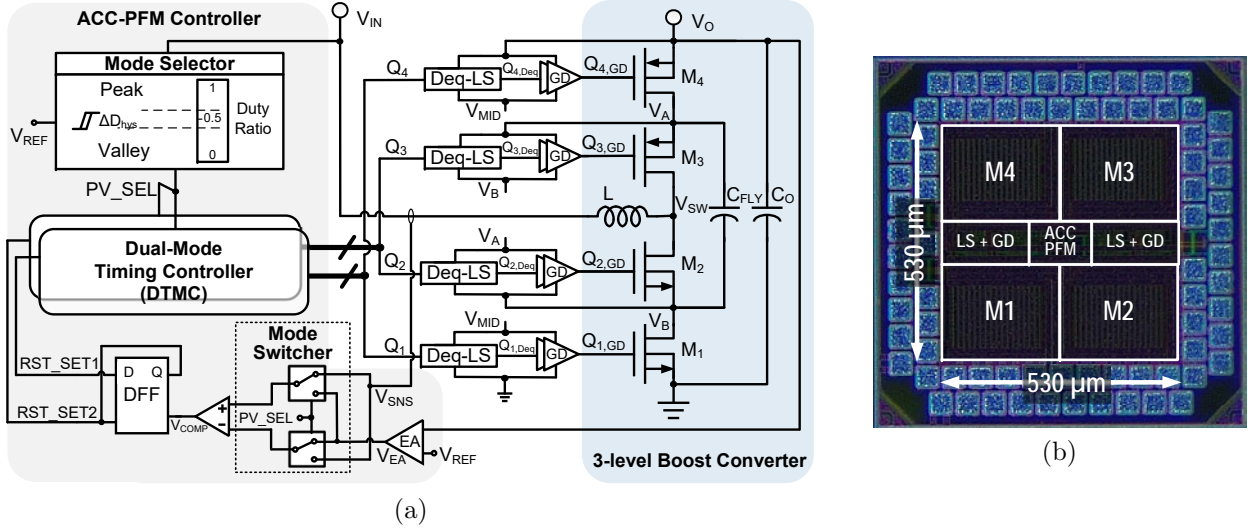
ACC-PFM Controller

Mode Selector

Peak

$\Delta D_{hys}$

Valley

1

0.5

0

Duty Ratio

$V_{REF}$

PV_SEL

Dual-Mode Timing Controller (DTMC)

RST_SET1

RST_SET2

D Q

DFF

$V_{COMP}$

+

-

Mode Switcher

PV_SEL

$V_{SNS}$

EA

$V_{EA}$

$V_{REF}$

$V_{IN}$

$Q_4$

Deq-LS

$Q_{4,Deq}$

GD

$Q_{4,GD}$

$V_{MID}$

$Q_3$

Deq-LS

$Q_{3,Deq}$

GD

$Q_{3,GD}$

$V_B$

$Q_2$

$V_A$

Deq-LS

$Q_{2,Deq}$

GD

$Q_{2,GD}$

$V_{MID}$

$Q_1$

Deq-LS

$Q_{1,Deq}$

GD

$Q_{1,GD}$

$V_O$

$M_4$

$V_A$

$M_3$

L

$V_{SW}$

$C_{FLY}$

$C_O$

$M_2$

$V_B$

$M_1$

3-level Boost Converter

(a)

M4

M3

LS + GD

ACC PFM

LS + GD

M1

M2

530 μm

530 μm

(b)